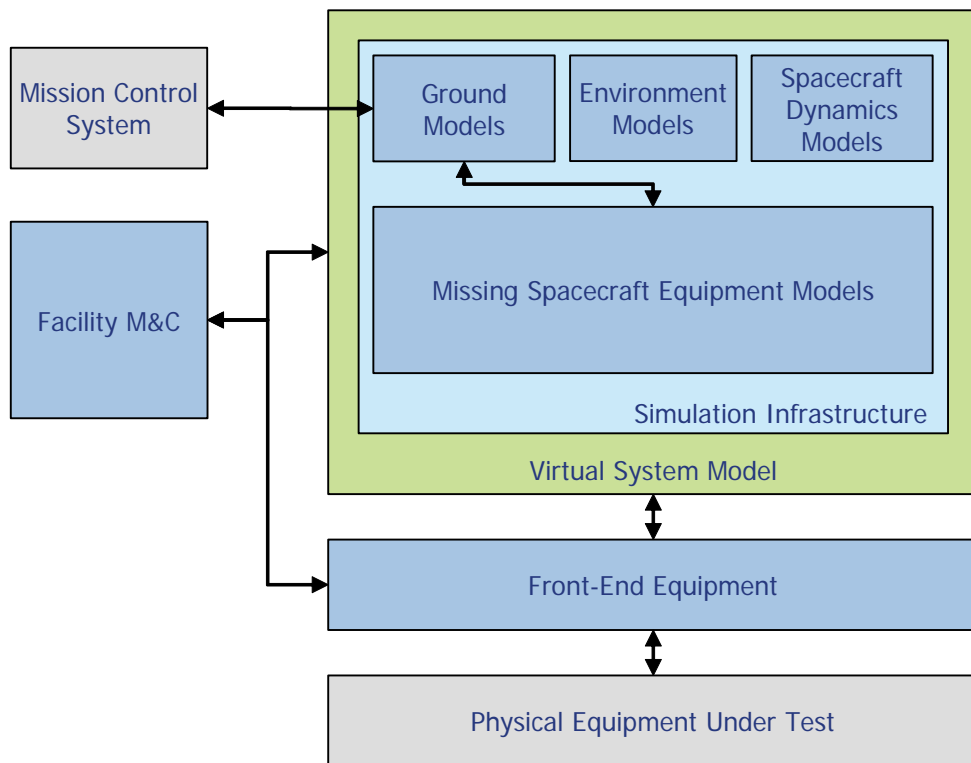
Mission Control System

Ground Models

Environment Models

Spacecraft Dynamics Models

Facility M&C

Missing Spacecraft Equipment Models

Simulation Infrastructure

Virtual System Model

Front-End Equipment

Physical Equipment Under Test